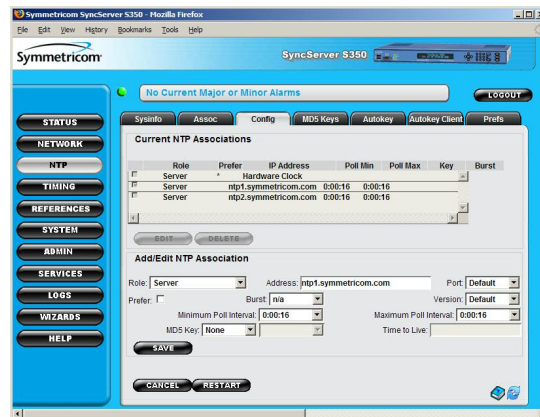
Symmetricom SyncServer S350 - Mozilla Firefox

File Edit View History Bookmarks Tools Help

Symmetricom

SyncServer S350

No Current Major or Minor Alarms

LOGOUT

STATUS
NETWORK
NTP
TIMING
REFERENCES
SYSTEM
ADMIN
SERVICES
LOGS
WIZARDS
HELP

Sysinfo | Assoc | Config | MD5 Keys | Autokey | Autokey Client | Prefs

Current NTP Associations

| | Role | Prefer | IP Address | Poll Min | Poll Max | Key | Burst |
|---|---|---|---|---|---|---|---|
| | Server | * | Hardware Clock | | | | |
| | Server | | ntp1.symmetricom.com | 0:00:16 | 0:00:16 | | |
| | Server | | ntp2.symmetricom.com | 0:00:16 | 0:00:16 | | |

EDIT DELETE

Add/Edit NTP Association

Role: Server
Address: ntp1.symmetricom.com
Port: Default
Prefer:
Burst: n/a
Version: Default
Minimum Poll Interval: 0:00:16
Maximum Poll Interval: 0:00:16
MD5 Key: None
Time to Live:

SAVE

CANCEL RESTART